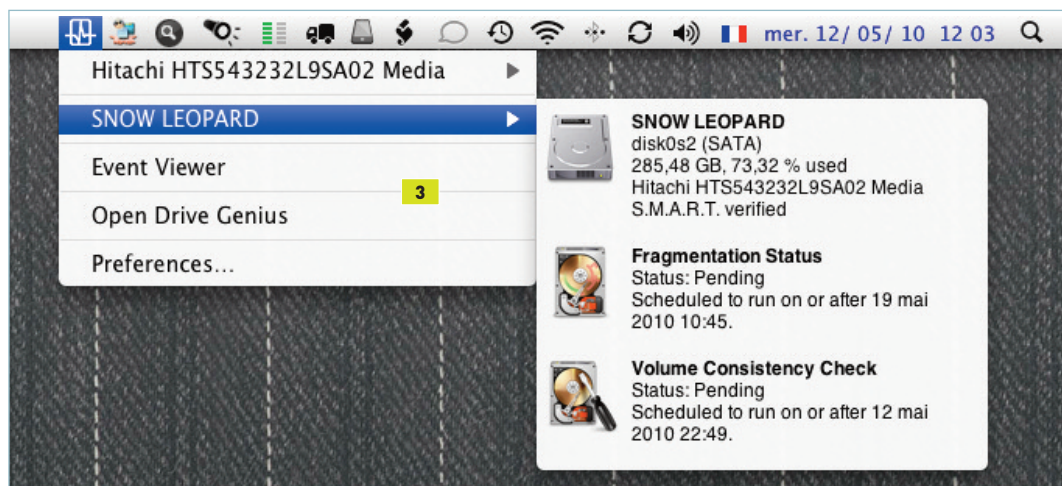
mer. 12/ 05/ 10 12 03

Hitachi HTS543232L9SA02 Media

SNOW LEOPARD

Event Viewer

Open Drive Genius

Preferences...

3

SNOW LEOPARD
disk0s2 (SATA)
285,48 GB, 73,32 % used
Hitachi HTS543232L9SA02 Media
S.M.A.R.T. verified

Fragmentation Status
Status: Pending
Scheduled to run on or after 19 mai 2010 10:45.

Volume Consistency Check
Status: Pending
Scheduled to run on or after 12 mai 2010 22:49.